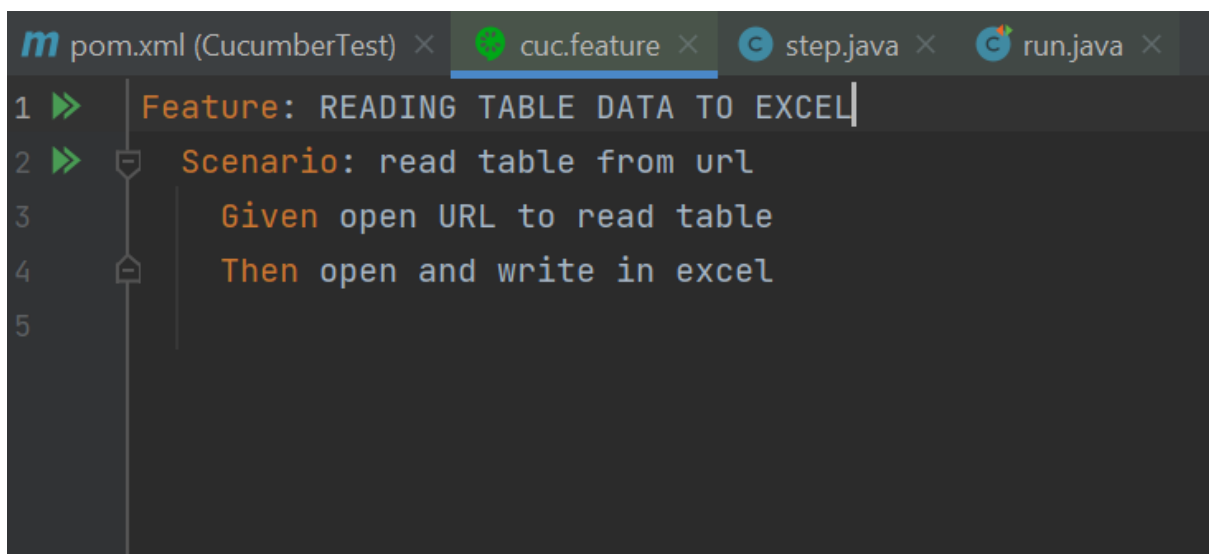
m pom.xml (CucumberTest) × cuc.feature × C step.java × C run.java ×

1 Feature: READING TABLE DATA TO EXCEL
2 Scenario: read table from url
3 Given open URL to read table
4 Then open and write in excel
5